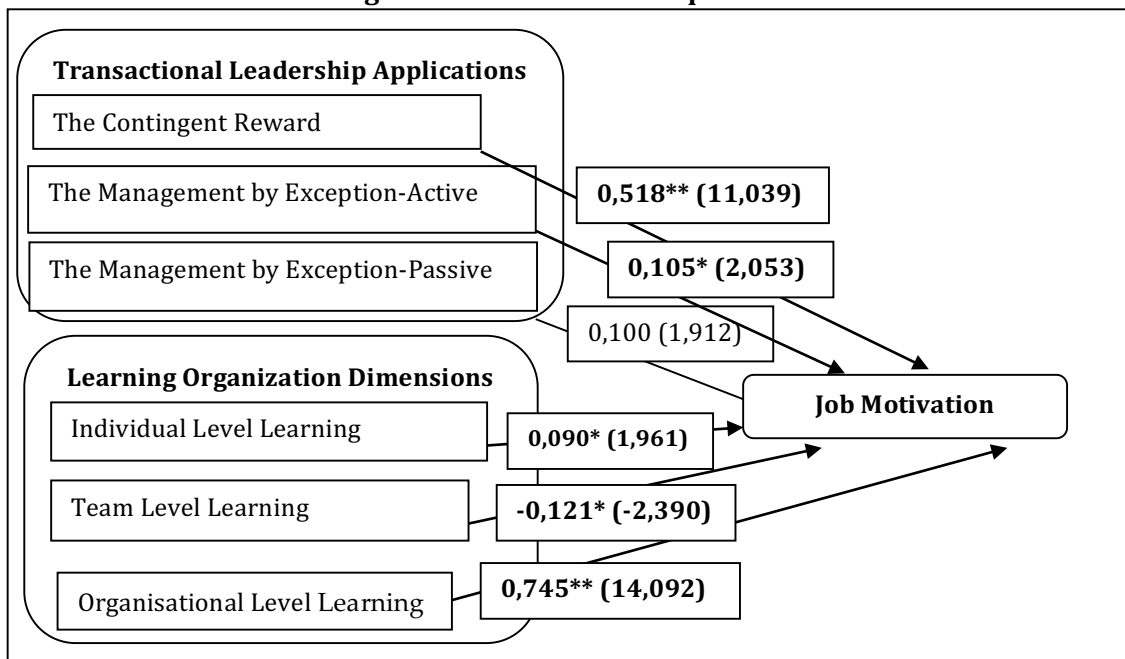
Transactional Leadership Applications

The Contingent Reward

The Management by Exception-Active

The Management by Exception-Passive

0,518** (11,039)

0,105* (2,053)

0,100 (1,912)

Learning Organization Dimensions

Individual Level Learning

Team Level Learning

Organisational Level Learning

0,090* (1,961)

-0,121* (-2,390)

0,745** (14,092)

Job Motivation